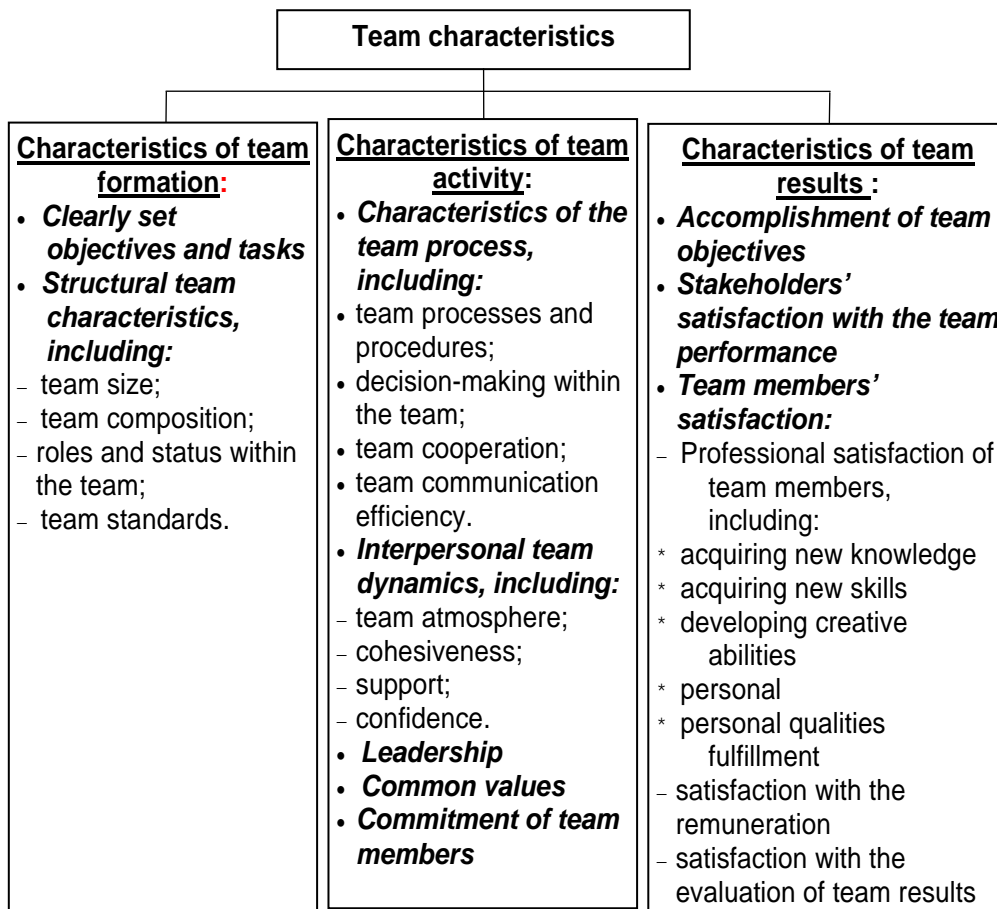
Team characteristics

Characteristics of team formation:
- Clearly set objectives and tasks
- Structural team characteristics, including:
– team size;
– team composition;
– roles and status within the team;
– team standards.

Characteristics of team activity:
- Characteristics of the team process, including:
- team processes and procedures;
- decision-making within the team;
- team cooperation;
- team communication efficiency.
- Interpersonal team dynamics, including:
– team atmosphere;
– cohesiveness;
– support;
– confidence.
- Leadership
- Common values
- Commitment of team members

Characteristics of team results :
- Accomplishment of team objectives
- Stakeholders' satisfaction with the team performance
- Team members' satisfaction:
– Professional satisfaction of team members, including:
* acquiring new knowledge
* acquiring new skills
* developing creative abilities
* personal
* personal qualities fulfillment
– satisfaction with the remuneration
– satisfaction with the evaluation of team results